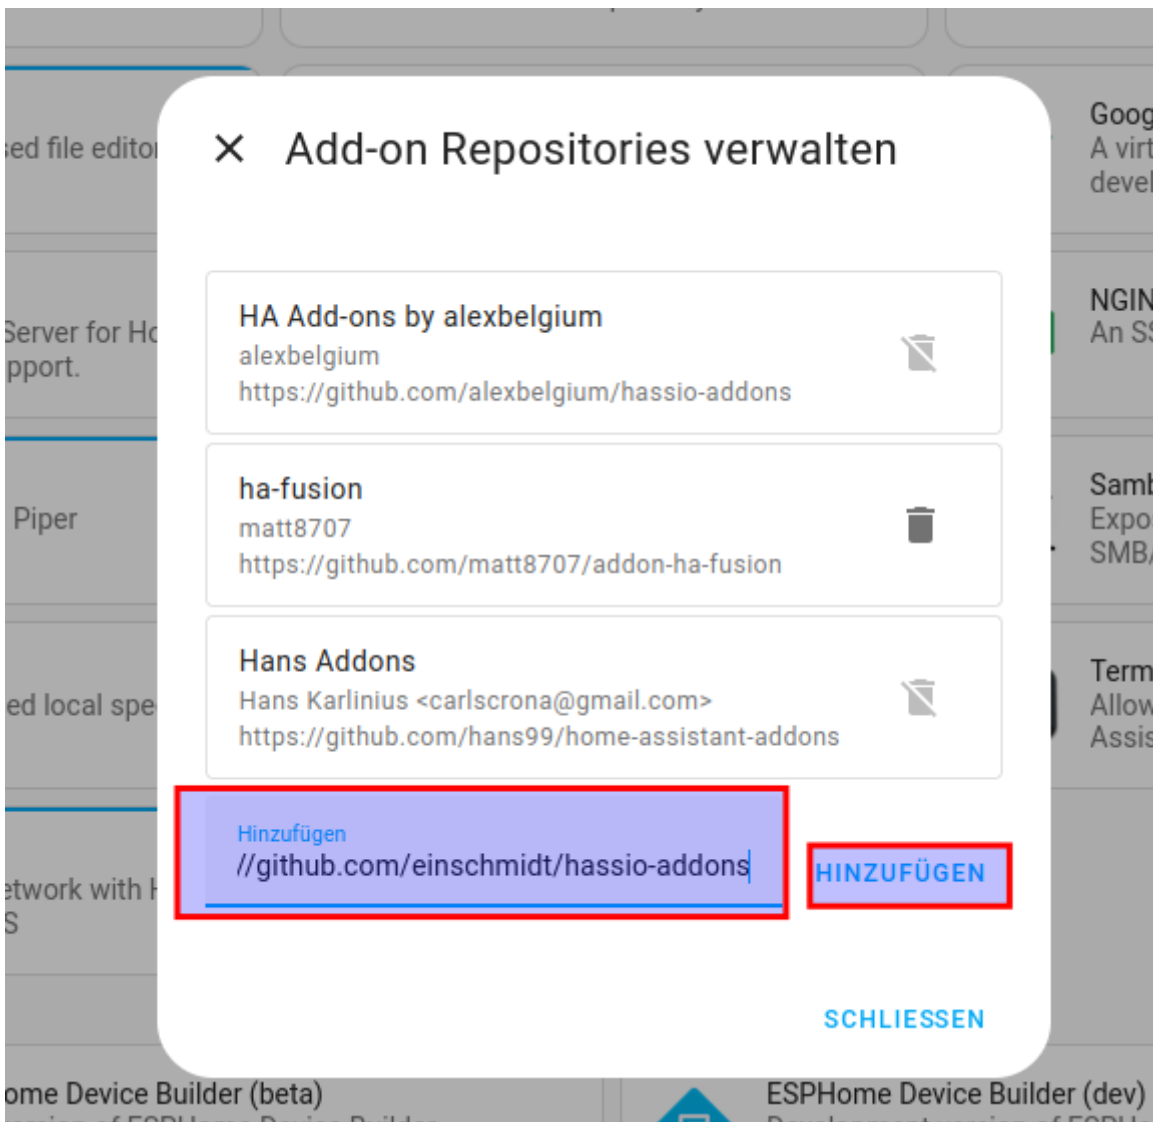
ed file editor

Server for Ho
pport.

Piper

ed local spe

etwork with H
S

ome Device Builder (beta)

Goog
A virt
devel

NGIN
An SS

Samb
Expo
SMB/

Term
Allow
Assis

ESPHome Device Builder (dev)

Add-on Repositories verwalten

HA Add-ons by alexbelgium
alexbelgium
https://github.com/alexbelgium/hassio-addons

ha-fusion
matt8707
https://github.com/matt8707/addon-ha-fusion

Hans Addons
Hans Karlinius <carlscrona@gmail.com>
https://github.com/hans99/home-assistant-addons

Hinzufügen
//github.com/einschmidt/hassio-addons

HINZUFÜGEN

SCHLIESSEN